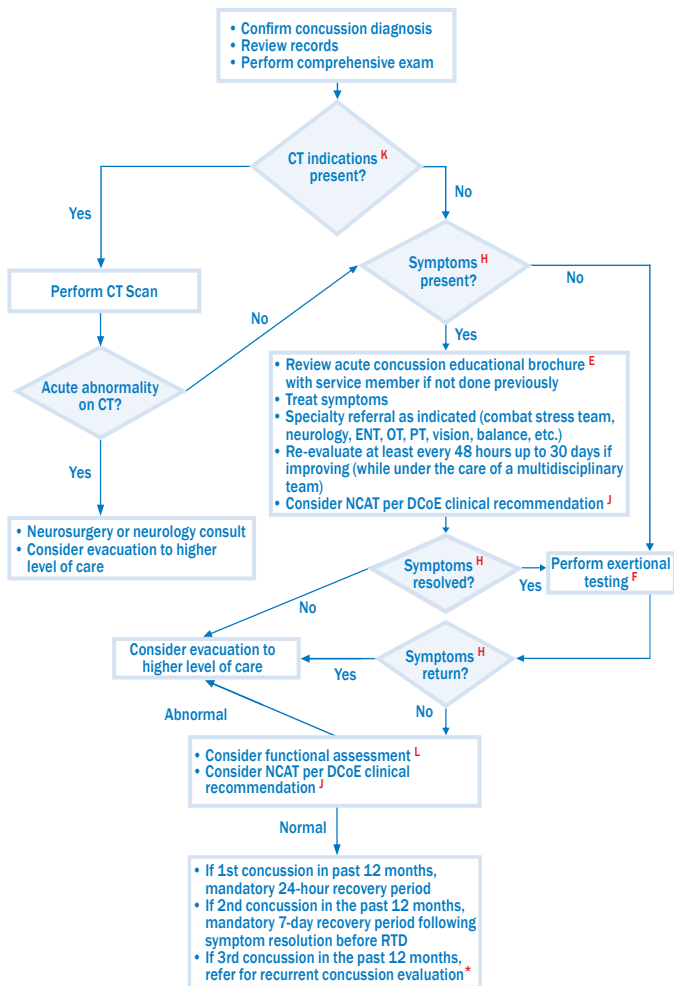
• Confirm concussion diagnosis
• Review records
• Perform comprehensive exam

CT indications K present?

Yes

No

Perform CT Scan

Acute abnormality on CT?

No

Symptoms H present?

No

Yes

Yes

• Review acute concussion educational brochure E with service member if not done previously
• Treat symptoms
• Specialty referral as indicated (combat stress team, neurology, ENT, OT, PT, vision, balance, etc.)
• Re-evaluate at least every 48 hours up to 30 days if improving (while under the care of a multidisciplinary team)
• Consider NCAT per DCoE clinical recommendation J

• Neurosurgery or neurology consult
• Consider evacuation to higher level of care

Symptoms H resolved?

Yes

Perform exertional testing F

No

Consider evacuation to higher level of care

Yes

Symptoms H return?

Abnormal

No

• Consider functional assessment L
• Consider NCAT per DCoE clinical recommendation J

Normal

• If 1st concussion in past 12 months, mandatory 24-hour recovery period
• If 2nd concussion in the past 12 months, mandatory 7-day recovery period following symptom resolution before RTD
• If 3rd concussion in the past 12 months, refer for recurrent concussion evaluation *